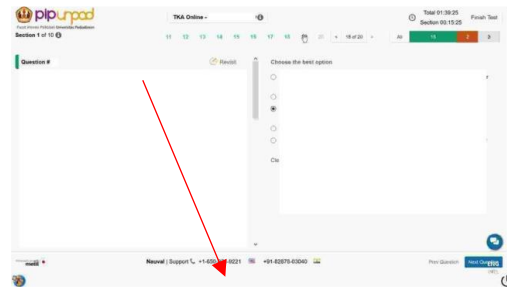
pipunpad

TKA Online

Total 01:39:25
Section 00:15:25

Finish Test

Section 1 of 10

11 12 13 14 15 16 17 18 20 18 of 20

All 16 2 2

Question #

Revisit

Choose the best option

Cle

Nauval | Support +1-650-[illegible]-9221 +91-82970-03040

Prev Question

Next Question